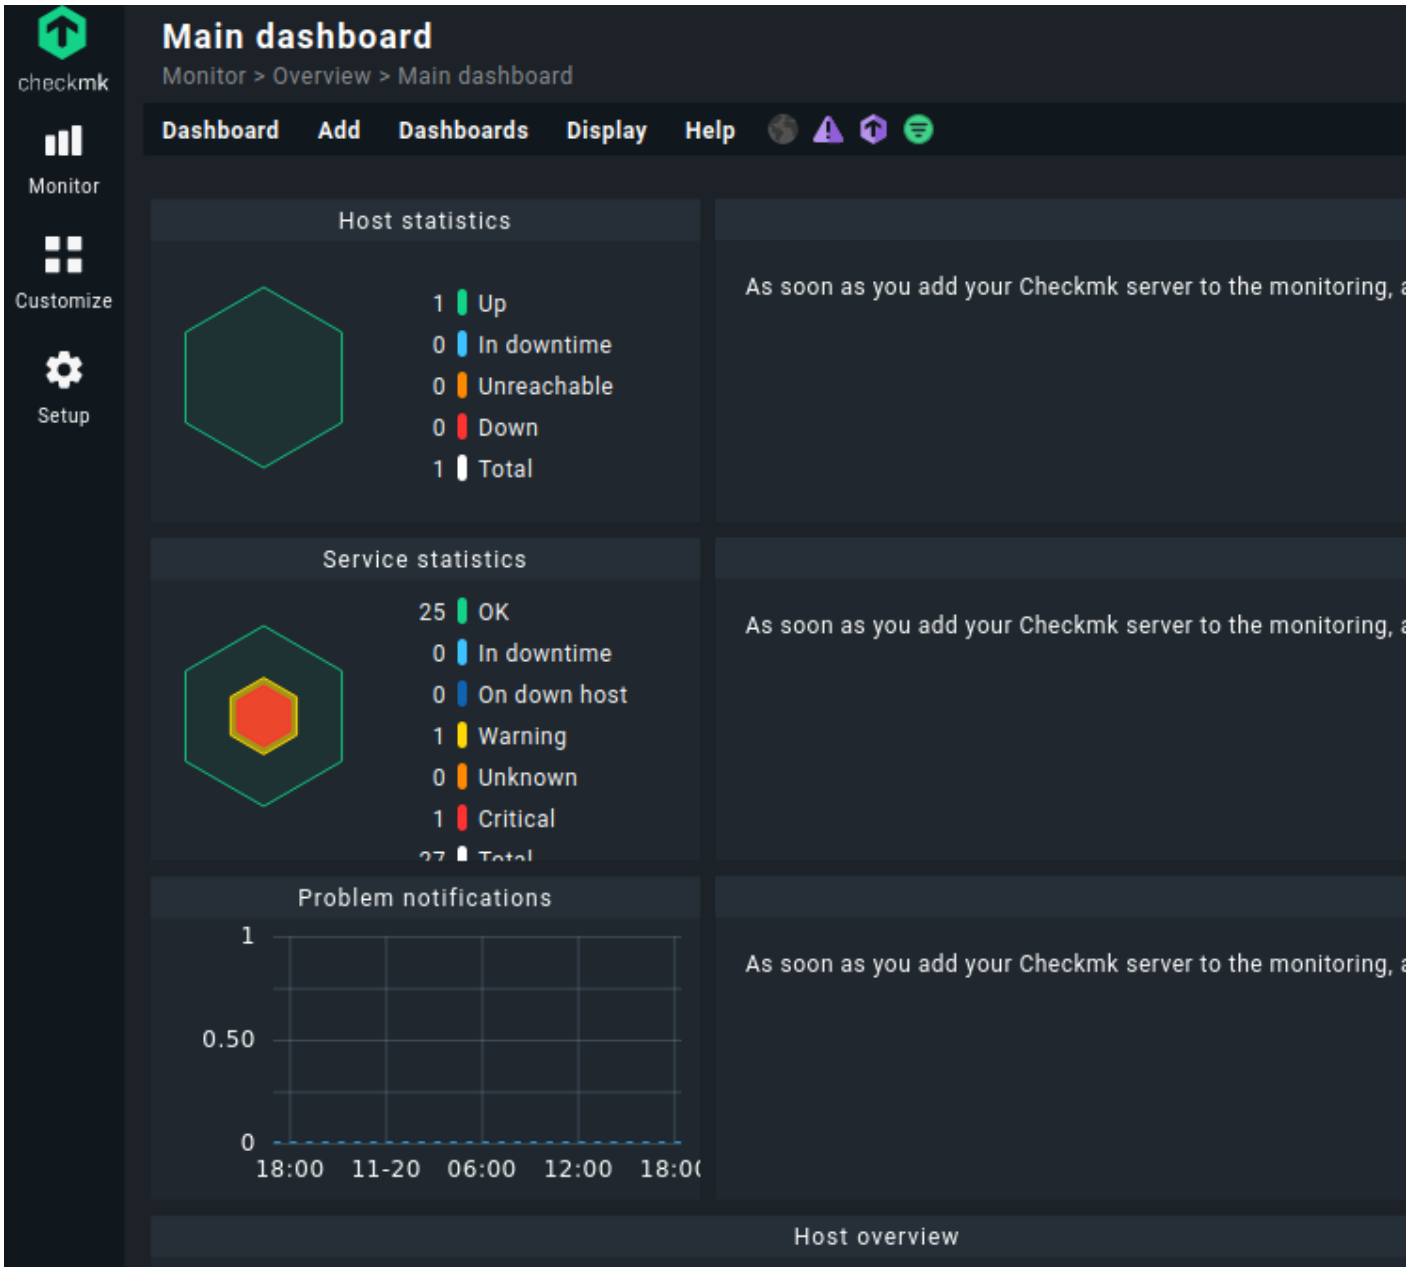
checkmk

Monitor

Customize

Setup

Main dashboard

Monitor > Overview > Main dashboard

Dashboard Add Dashboards Display Help

Host statistics

1 Up
0 In downtime
0 Unreachable
0 Down
1 Total

As soon as you add your Checkmk server to the monitoring, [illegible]

Service statistics

25 OK
0 In downtime
0 On down host
1 Warning
0 Unknown
1 Critical
27 Total

As soon as you add your Checkmk server to the monitoring, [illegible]

Problem notifications

1
0.50
0
18:00 11-20 06:00 12:00 18:0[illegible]

As soon as you add your Checkmk server to the monitoring, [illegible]

Host overview